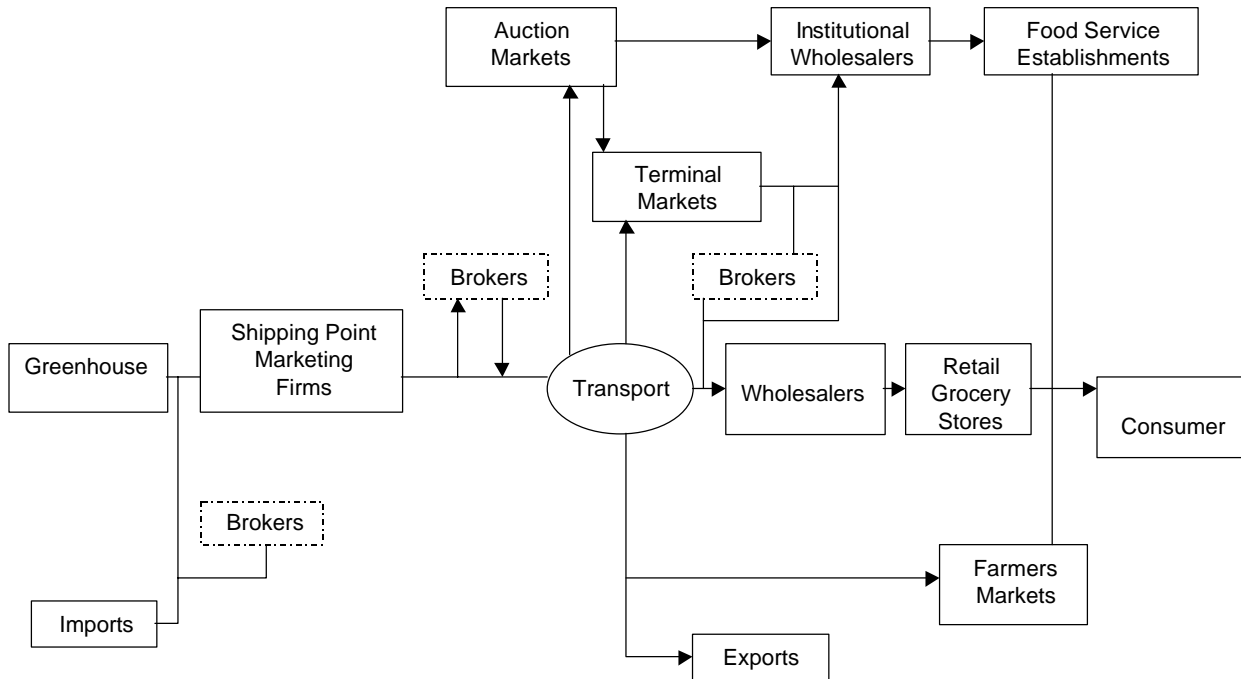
Auction Markets

Institutional Wholesalers

Food Service Establishments

Terminal Markets

Brokers

Brokers

Greenhouse

Shipping Point Marketing Firms

Transport

Wholesalers

Retail Grocery Stores

Consumer

Brokers

Imports

Farmers Markets

Exports